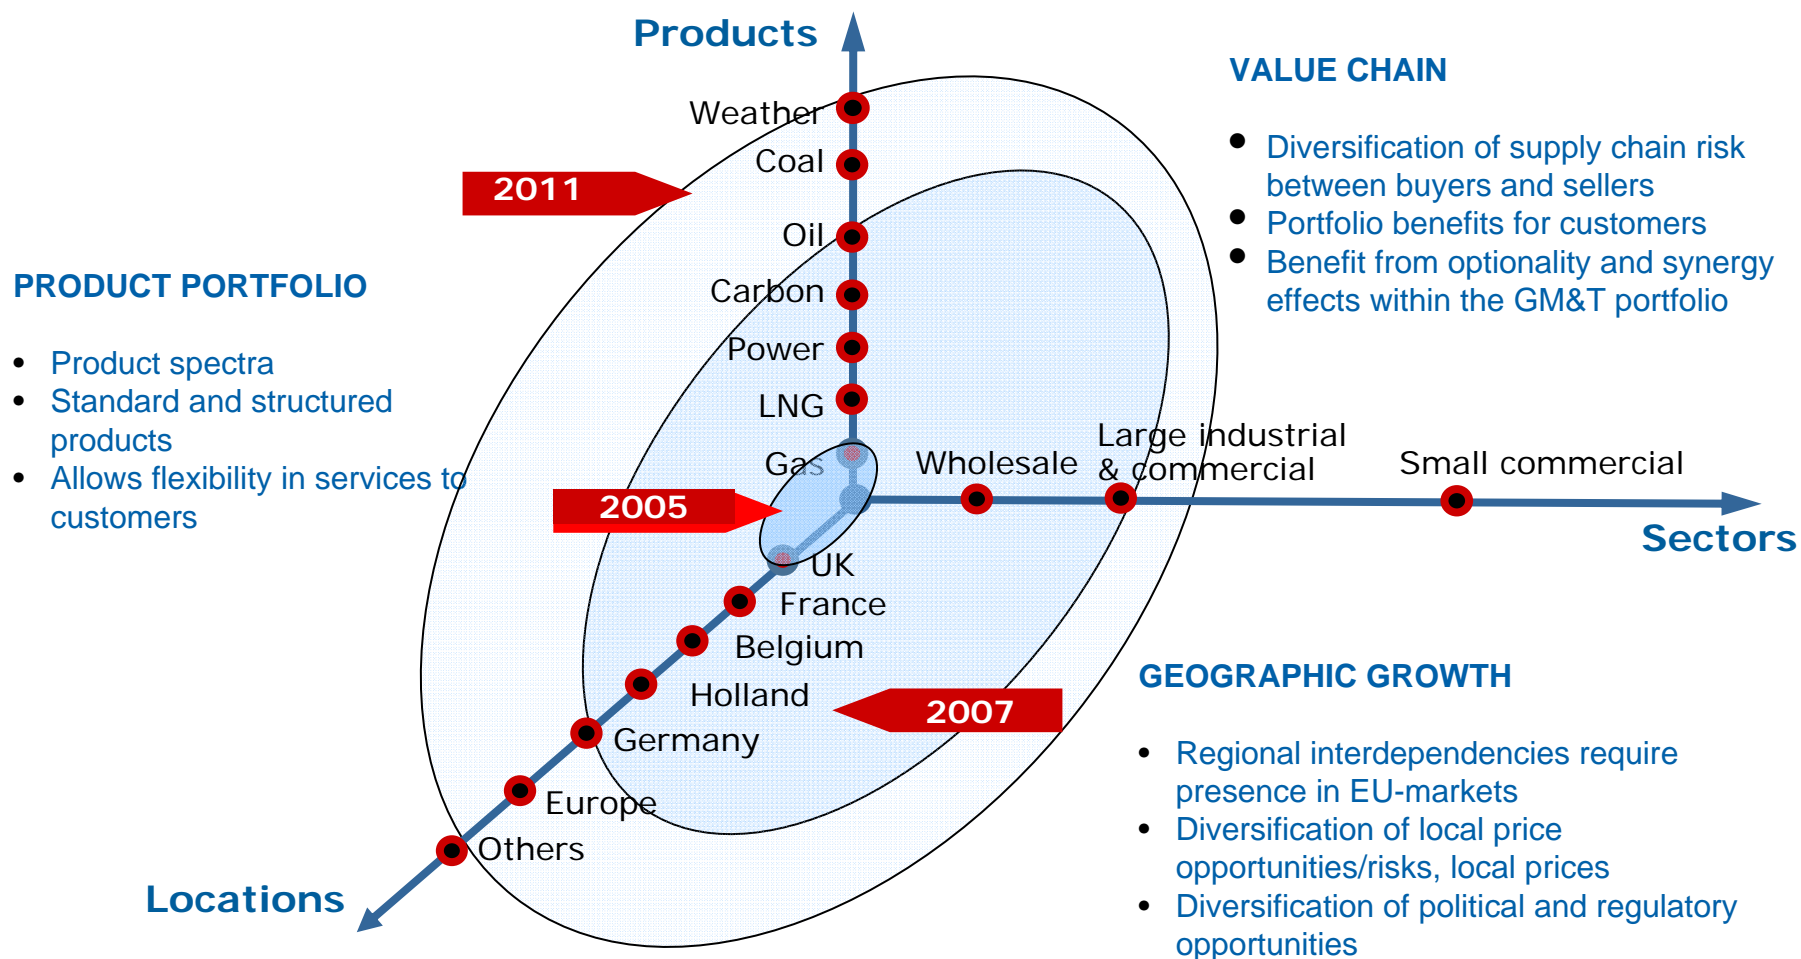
Products

VALUE CHAIN

- Diversification of supply chain risk between buyers and sellers
- Portfolio benefits for customers
- Benefit from optionality and synergy effects within the GM&T portfolio

Weather
Coal
2011
Oil
Carbon
Power
LNG
Gas

PRODUCT PORTFOLIO

- Product spectra
- Standard and structured products
- Allows flexibility in services to customers

2005
Wholesale
Large industrial & commercial
Small commercial
Sectors

UK
France
Belgium
Holland
Germany
2007
Europe
Others
Locations

GEOGRAPHIC GROWTH

- Regional interdependencies require presence in EU-markets
- Diversification of local price opportunities/risks, local prices
- Diversification of political and regulatory opportunities